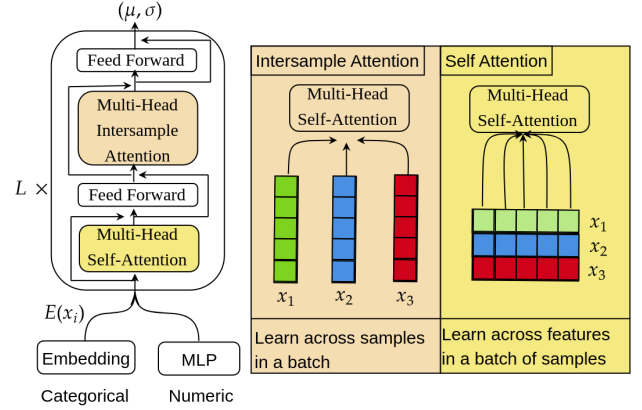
$(\mu, \sigma)$

Feed Forward

Multi-Head Intersample Attention

$L \times$

Feed Forward

Multi-Head Self-Attention

$E(x_i)$

Embedding

MLP

Categorical

Numeric

Intersample Attention

Multi-Head Self-Attention

$x_1$ $x_2$ $x_3$

Learn across samples in a batch

Self Attention

Multi-Head Self-Attention

$x_1$
$x_2$
$x_3$

Learn across features in a batch of samples